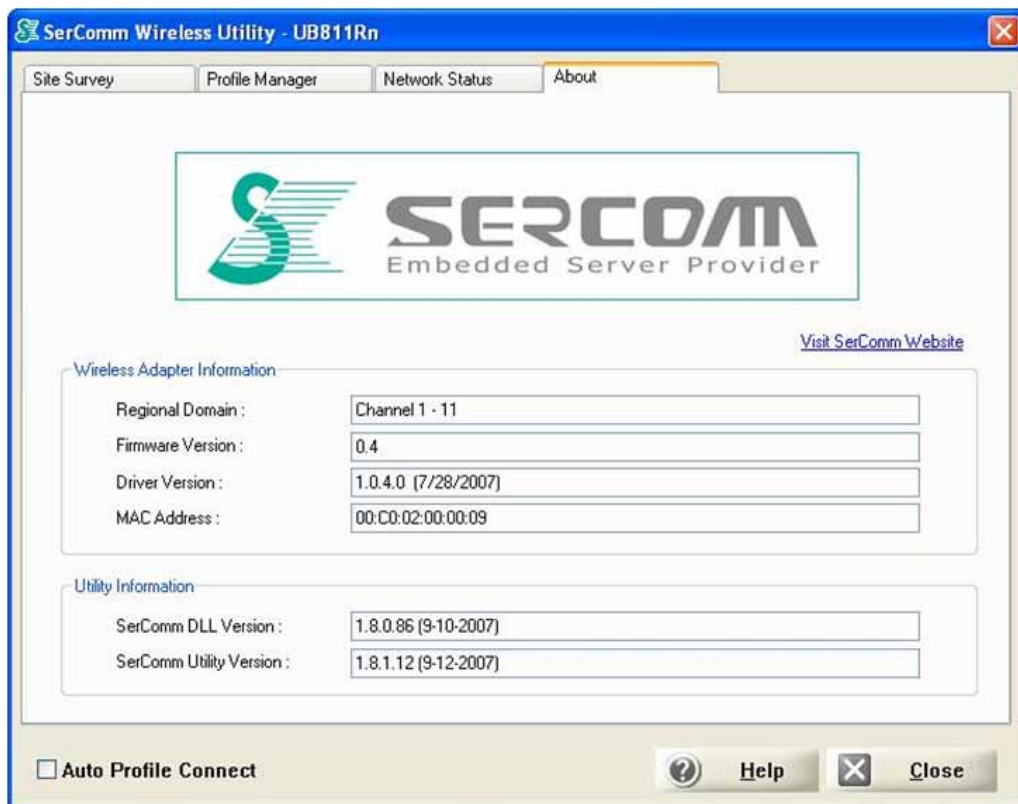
SerComm Wireless Utility - UB811Rn

Site Survey | Profile Manager | Network Status | About

SERCOMM
Embedded Server Provider

Visit SerComm Website

Wireless Adapter Information

Regional Domain : Channel 1 - 11
Firmware Version : 0.4
Driver Version : 1.0.4.0 (7/28/2007)
MAC Address : 00:C0:02:00:00:09

Utility Information

SerComm DLL Version : 1.8.0.86 (9-10-2007)
SerComm Utility Version : 1.8.1.12 (9-12-2007)

Auto Profile Connect

Help

Close